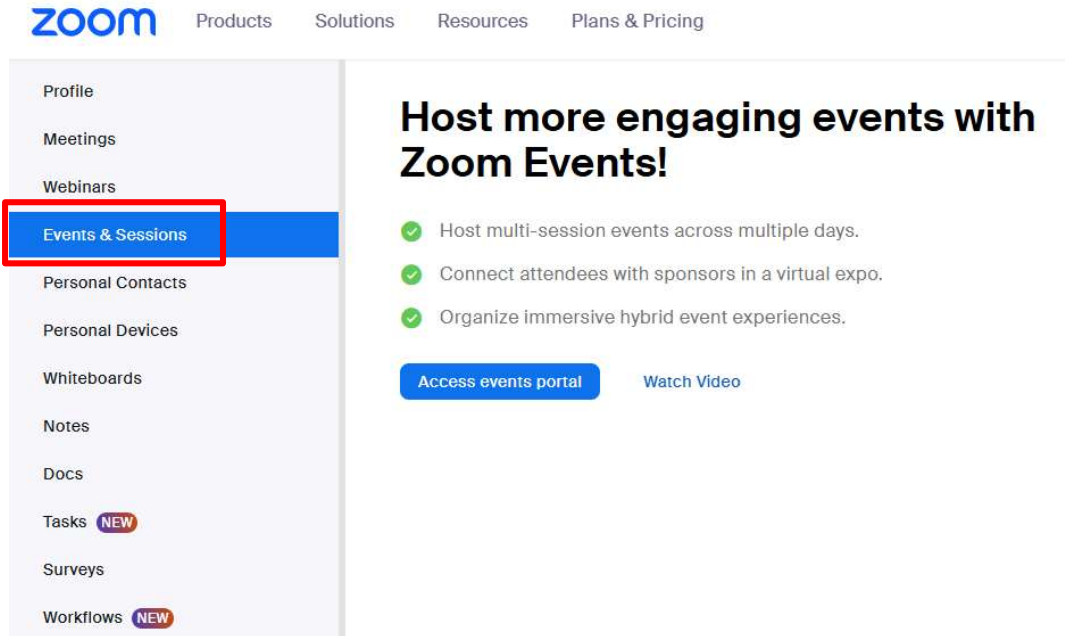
zoom Products Solutions Resources Plans & Pricing

Profile
Meetings
Webinars
Events & Sessions
Personal Contacts
Personal Devices
Whiteboards
Notes
Docs
Tasks NEW
Surveys
Workflows NEW

Host more engaging events with Zoom Events!

Host multi-session events across multiple days.

Connect attendees with sponsors in a virtual expo.

Organize immersive hybrid event experiences.

Access events portal

Watch Video